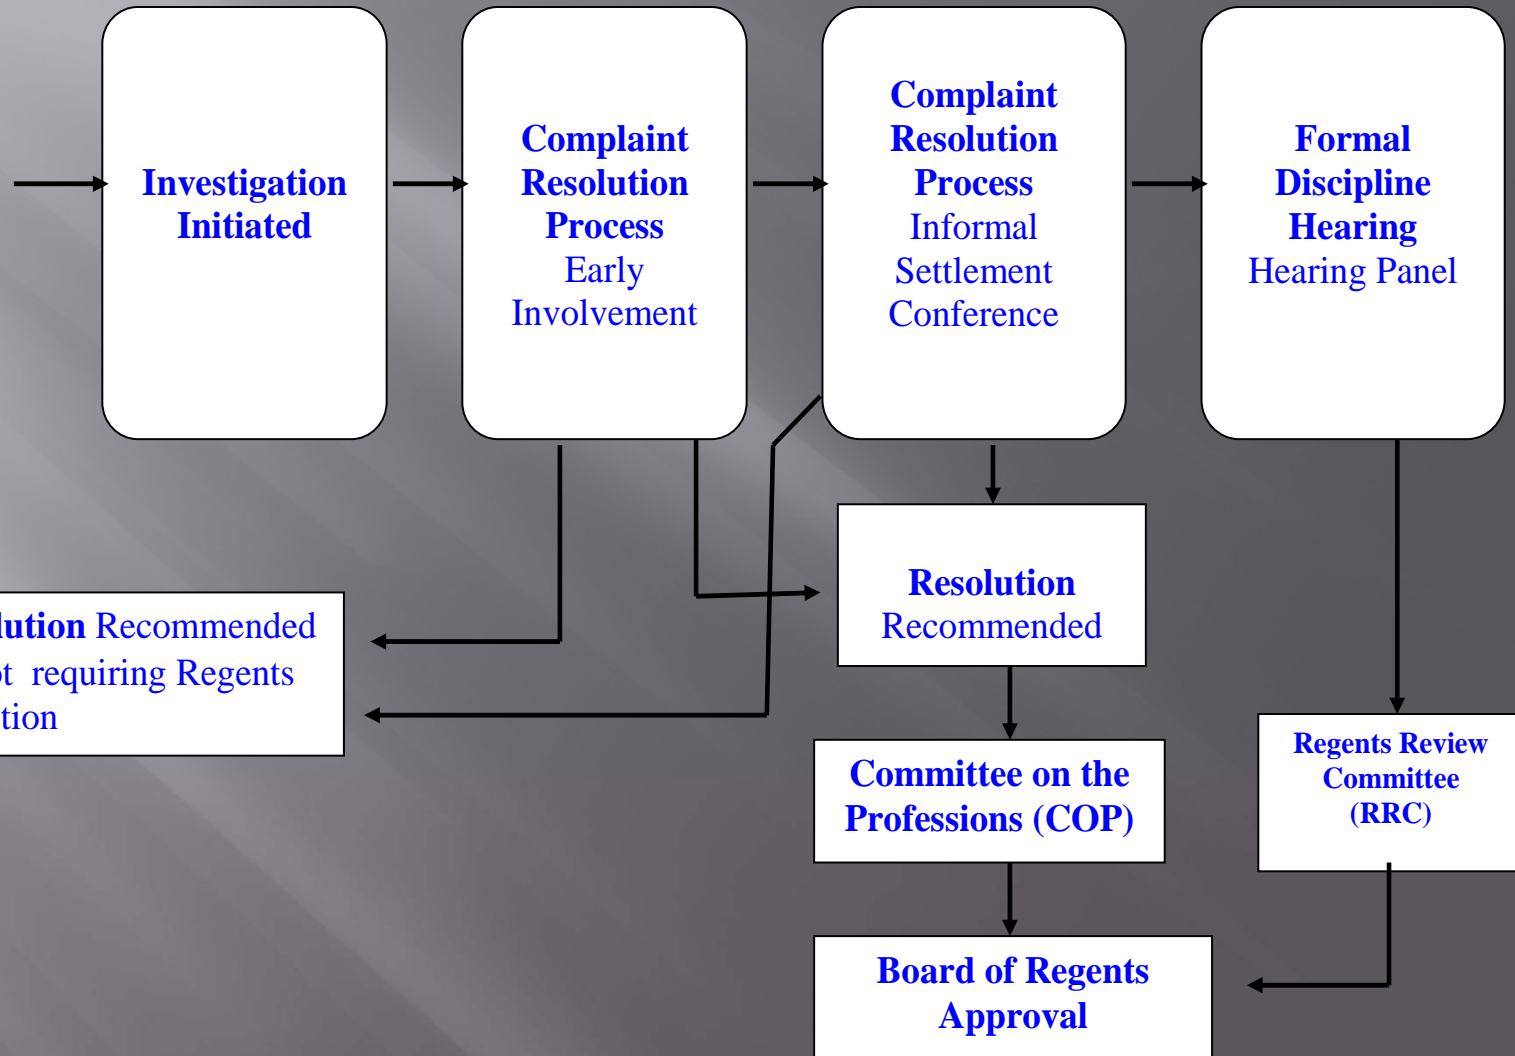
Investigation Initiated

Complaint Resolution Process Early Involvement

Complaint Resolution Process Informal Settlement Conference

Formal Discipline Hearing Hearing Panel

lution Recommended
t requiring Regents
tion

Resolution Recommended

Committee on the Professions (COP)

Regents Review Committee (RRC)

Board of Regents Approval